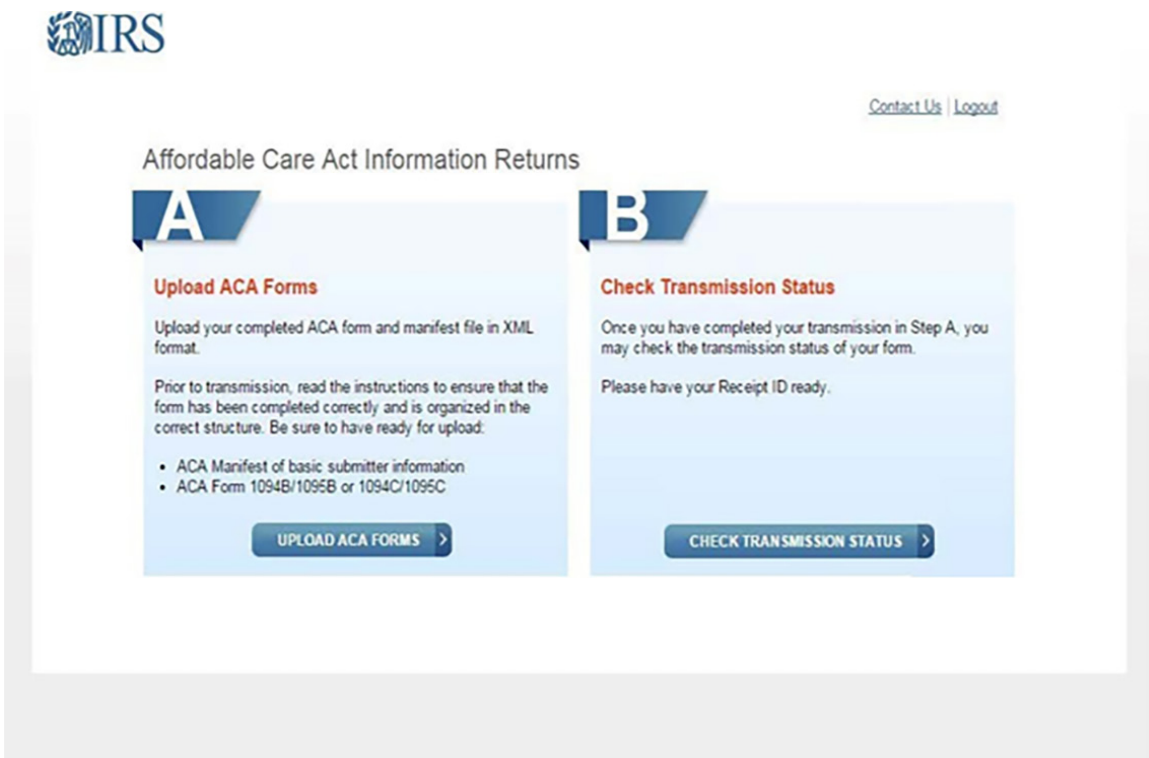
IRS

Contact Us | Logout

Affordable Care Act Information Returns

A

Upload ACA Forms

Upload your completed ACA form and manifest file in XML format.

Prior to transmission, read the instructions to ensure that the form has been completed correctly and is organized in the correct structure. Be sure to have ready for upload:

- ACA Manifest of basic submitter information
- ACA Form 1094B/1095B or 1094C/1095C

UPLOAD ACA FORMS

B

Check Transmission Status

Once you have completed your transmission in Step A, you may check the transmission status of your form.

Please have your Receipt ID ready.

CHECK TRANSMISSION STATUS